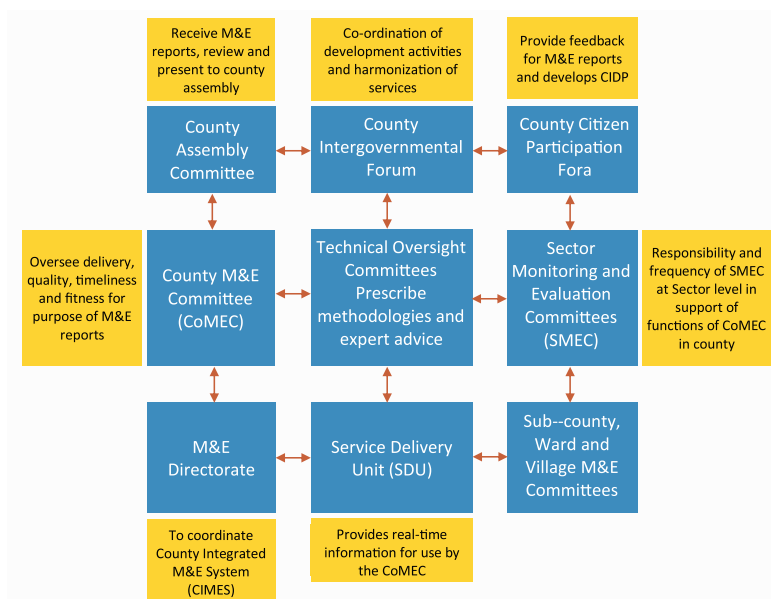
Receive M&E reports, review and present to county assembly

Co-ordination of development activities and harmonization of services

Provide feedback for M&E reports and develops CIDP

County Assembly Committee

County Intergovernmental Forum

County Citizen Participation Fora

Oversee delivery, quality, timeliness and fitness for purpose of M&E reports

County M&E Committee (CoMEC)

Technical Oversight Committees Prescribe methodologies and expert advice

Sector Monitoring and Evaluation Committees (SMEC)

Responsibility and frequency of SMEC at Sector level in support of functions of CoMEC in county

M&E Directorate

Service Delivery Unit (SDU)

Sub--county, Ward and Village M&E Committees

To coordinate County Integrated M&E System (CIMES)

Provides real-time information for use by the CoMEC